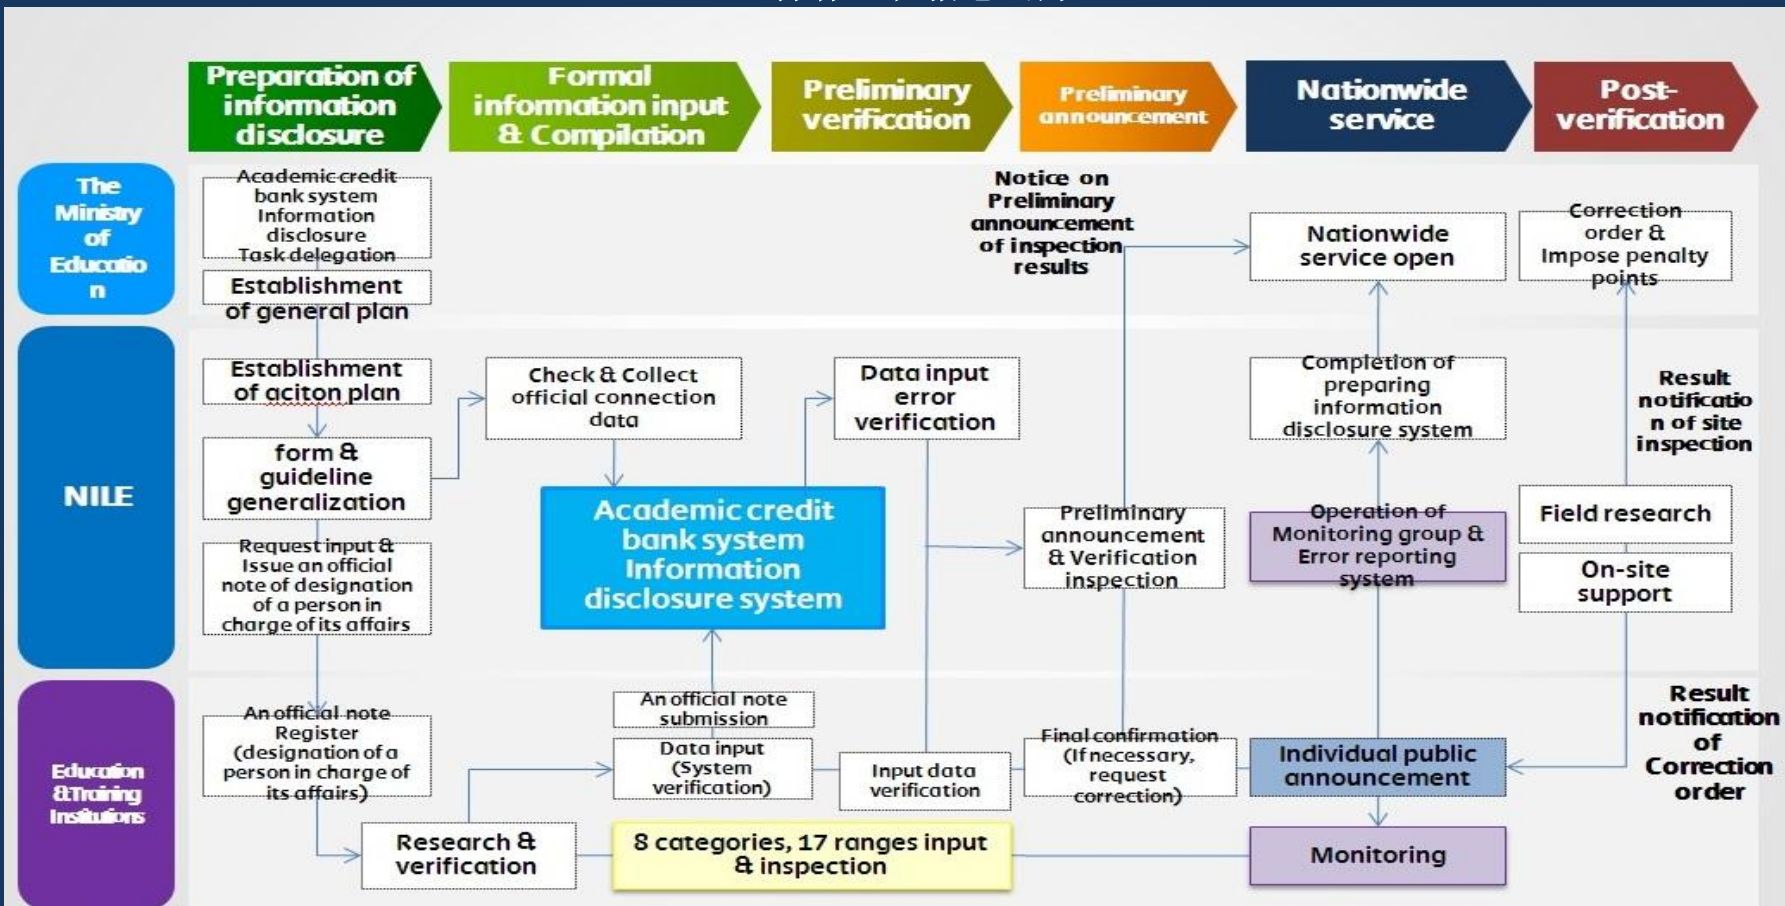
Preparation of information disclosure

Formal information input & Compilation

Preliminary verification

Preliminary announcement

Nationwide service

Post-verification

The Ministry of Educatio n

Academic credit bank system Information disclosure Task delegation

Establishment of general plan

Notice on Preliminary announcement of inspection results

Nationwide service open

Correction order & Impose penalty points

NILE

Establishment of aciton plan

Check & Collect official connection data

Data input error verification

Completion of preparing information disclosure system

Result notificatio n of site inspection

form & guideline generalization

Academic credit bank system Information disclosure system

Preliminary announcement & Verification inspection

Operation of Monitoring group & Error reporting system

Field research

Request input & Issue an official note of designation of a person in charge of its affairs

On-site support

Education &Training Institutions

An official note Register (designation of a person in charge of its affairs)

An official note submission

Data input (System verification)

Input data verification

Final confirmation (If necessary, request correction)

Individual public announcement

Result notification of Correction order

Research & verification

8 categories, 17 ranges input & inspection

Monitoring